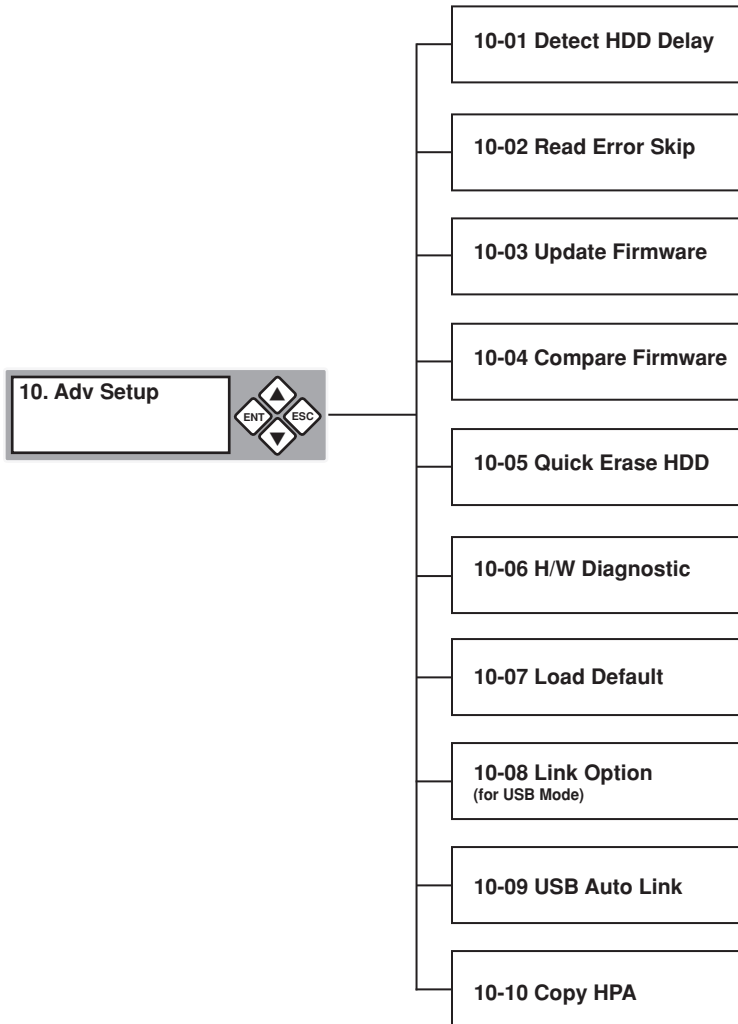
10. Adv Setup

ENT

ESC

10-01 Detect HDD Delay

10-02 Read Error Skip

10-03 Update Firmware

10-04 Compare Firmware

10-05 Quick Erase HDD

10-06 H/W Diagnostic

10-07 Load Default

10-08 Link Option
(for USB Mode)

10-09 USB Auto Link

10-10 Copy HPA